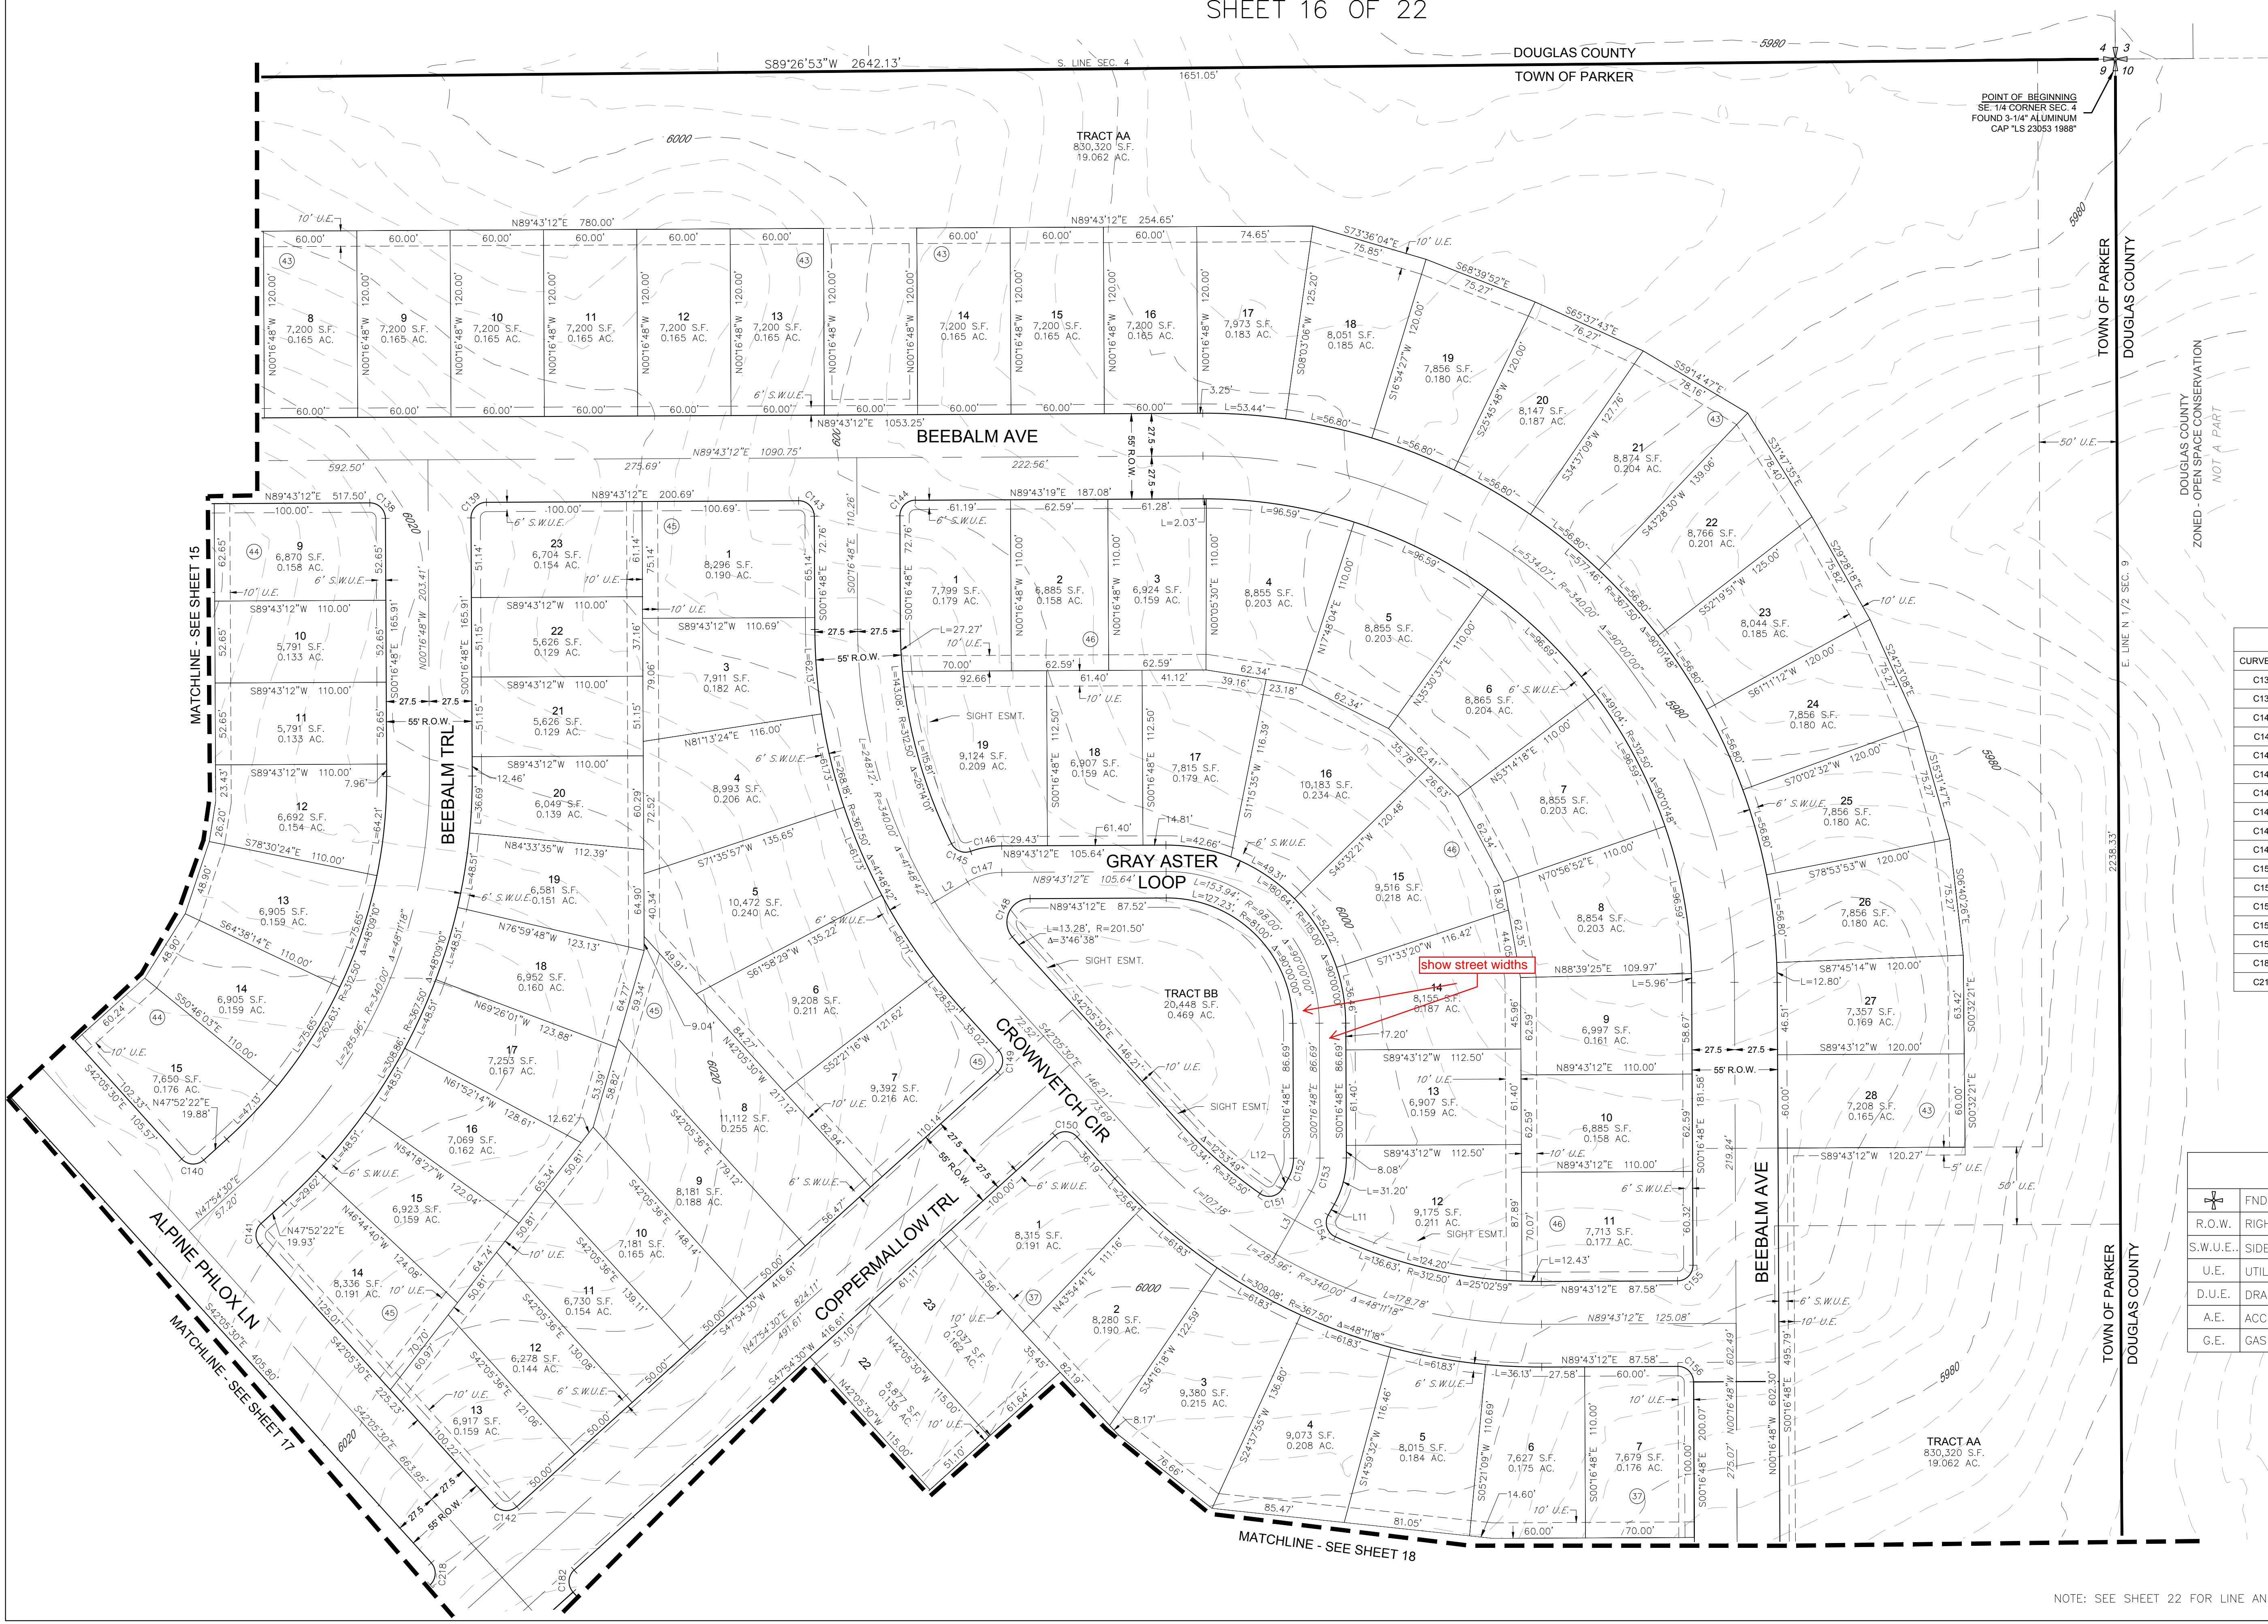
SHEET 16 OF 22

DOUGLAS COUNTY
TOWN OF PARKER
S89°26'53"W 2642.13'
S. LINE SEC. 4
1651.05'
5980
6000

POINT OF BEGINNING
SE. 1/4 CORNER SEC. 4
FOUND 3-1/4" ALUMINUM
CAP "LS 23053 1988"

TRACT AA
830,320 S.F.
19.062 AC.

TOWN OF PARKER
DOUGLAS COUNTY

DOUGLAS COUNTY
ZONED - OPEN SPACE CONSERVATION
NOT A PART

E. LINE N 1/2 SEC. 9
2238.33'
50' U.E.

BEEBALM AVE
N89°43'12"E 780.00'
N89°43'12"E 254.65'
N89°43'12"E 1053.25'
N89°43'12"E 1090.75'
592.50'
275.69'
222.56'
55' R.O.W.
27.5
27.5

8 7,200 S.F. 0.165 AC.
9 7,200 S.F. 0.165 AC.
10 7,200 S.F. 0.165 AC.
11 7,200 S.F. 0.165 AC.
12 7,200 S.F. 0.165 AC.
13 7,200 S.F. 0.165 AC.
14 7,200 S.F. 0.165 AC.
15 7,200 S.F. 0.165 AC.
16 7,200 S.F. 0.165 AC.
17 7,973 S.F. 0.183 AC.
18 8,051 S.F. 0.185 AC.
19 7,856 S.F. 0.180 AC.
20 8,147 S.F. 0.187 AC.
21 8,874 S.F. 0.204 AC.
22 8,766 S.F. 0.201 AC.
23 8,044 S.F. 0.185 AC.
24 7,856 S.F. 0.180 AC.
25 7,856 S.F. 0.180 AC.
26 7,856 S.F. 0.180 AC.
27 7,357 S.F. 0.169 AC.
28 7,208 S.F. 0.165 AC.

MATCHLINE - SEE SHEET 15
BEEBALM TRL
55' R.O.W.
9 6,870 S.F. 0.158 AC.
10 5,791 S.F. 0.133 AC.
11 5,791 S.F. 0.133 AC.
12 6,692 S.F. 0.154 AC.
13 6,905 S.F. 0.159 AC.
14 6,905 S.F. 0.159 AC.
15 7,650 S.F. 0.176 AC.

23 6,704 S.F. 0.154 AC.
22 5,626 S.F. 0.129 AC.
21 5,626 S.F. 0.129 AC.
20 6,049 S.F. 0.139 AC.
19 6,581 S.F. 0.151 AC.
18 6,952 S.F. 0.160 AC.
17 7,253 S.F. 0.167 AC.
16 7,069 S.F. 0.162 AC.
15 6,923 S.F. 0.159 AC.
14 8,336 S.F. 0.191 AC.
13 6,917 S.F. 0.159 AC.
12 6,278 S.F. 0.144 AC.
11 6,730 S.F. 0.154 AC.
10 7,181 S.F. 0.165 AC.
9 8,181 S.F. 0.188 AC.
8 11,112 S.F. 0.255 AC.
7 9,392 S.F. 0.216 AC.
6 9,208 S.F. 0.211 AC.
5 10,472 S.F. 0.240 AC.
4 8,993 S.F. 0.206 AC.
3 7,911 S.F. 0.182 AC.
1 8,296 S.F. 0.190 AC.

GRAY ASTER LOOP
1 7,799 S.F. 0.179 AC.
2 6,885 S.F. 0.158 AC.
3 6,924 S.F. 0.159 AC.
4 8,855 S.F. 0.203 AC.
5 8,855 S.F. 0.203 AC.
6 8,865 S.F. 0.204 AC.
7 8,855 S.F. 0.203 AC.
8 8,854 S.F. 0.203 AC.
9 6,997 S.F. 0.161 AC.
10 6,885 S.F. 0.158 AC.
11 7,713 S.F. 0.177 AC.
12 9,175 S.F. 0.211 AC.
13 6,907 S.F. 0.159 AC.
14 8,155 S.F. 0.187 AC.
15 9,516 S.F. 0.218 AC.
16 10,183 S.F. 0.234 AC.
17 7,815 S.F. 0.179 AC.
18 6,907 S.F. 0.159 AC.
19 9,124 S.F. 0.209 AC.

TRACT BB
20,448 S.F.
0.469 AC.
SIGHT ESMT.

show street widths

CROWNVETCH CIR
COPPERMALLOW TRL
55' R.O.W.
ALPINE PHLOX LN
MATCHLINE - SEE SHEET 17
MATCHLINE - SEE SHEET 18

1 8,315 S.F. 0.191 AC.
2 8,280 S.F. 0.190 AC.
3 9,380 S.F. 0.215 AC.
4 9,073 S.F. 0.208 AC.
5 8,015 S.F. 0.184 AC.
6 7,627 S.F. 0.175 AC.
7 7,679 S.F. 0.176 AC.
22 5,877 S.F. 0.135 AC.
23 7,037 S.F. 0.162 AC.

TRACT AA
830,320 S.F.
19.062 AC.

BEEBALM AVE
55' R.O.W.

CURVE
C13
C13
C14
C14
C14
C14
C14
C14
C14
C14
C14
C15
C15
C15
C15
C15
C18
C21

| | FND |
|---|---|
| R.O.W. | RIGH |
| S.W.U.E. | SIDE |
| U.E. | UTIL |
| D.U.E. | DRA |
| A.E. | ACC |
| G.E. | GAS |

NOTE: SEE SHEET 22 FOR LINE AN